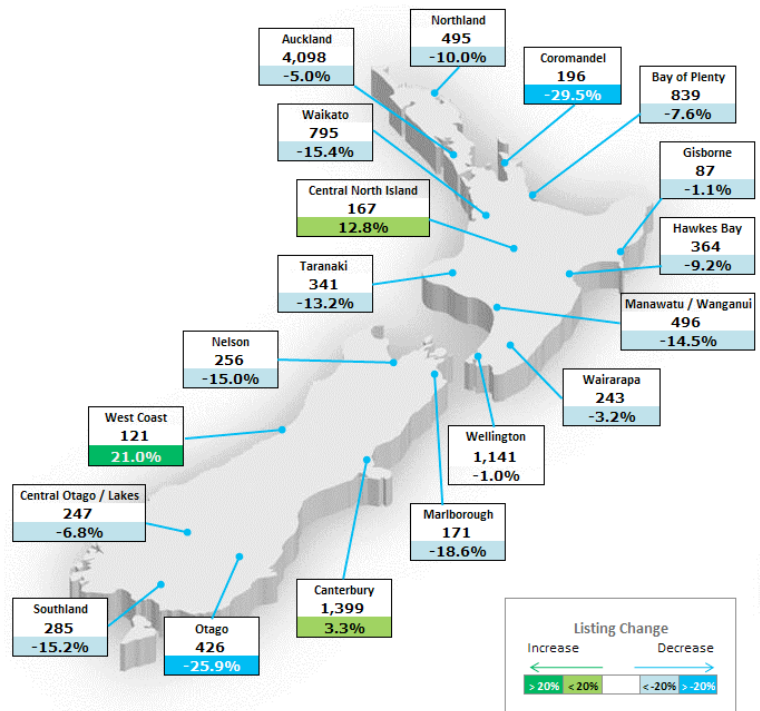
Auckland
4,098
-5.0%

Northland
495
-10.0%

Coromandel
196
-29.5%

Bay of Plenty
839
-7.6%

Waikato
795
-15.4%

Gisborne
87
-1.1%

Central North Island
167
12.8%

Hawkes Bay
364
-9.2%

Taranaki
341
-13.2%

Manawatu / Wanganui
496
-14.5%

Nelson
256
-15.0%

Wairarapa
243
-3.2%

West Coast
121
21.0%

Wellington
1,141
-1.0%

Central Otago / Lakes
247
-6.8%

Marlborough
171
-18.6%

Canterbury
1,399
3.3%

Southland
285
-15.2%

Otago
426
-25.9%

Listing Change
Increase
Decrease
> 20% < 20% < -20% > -20%